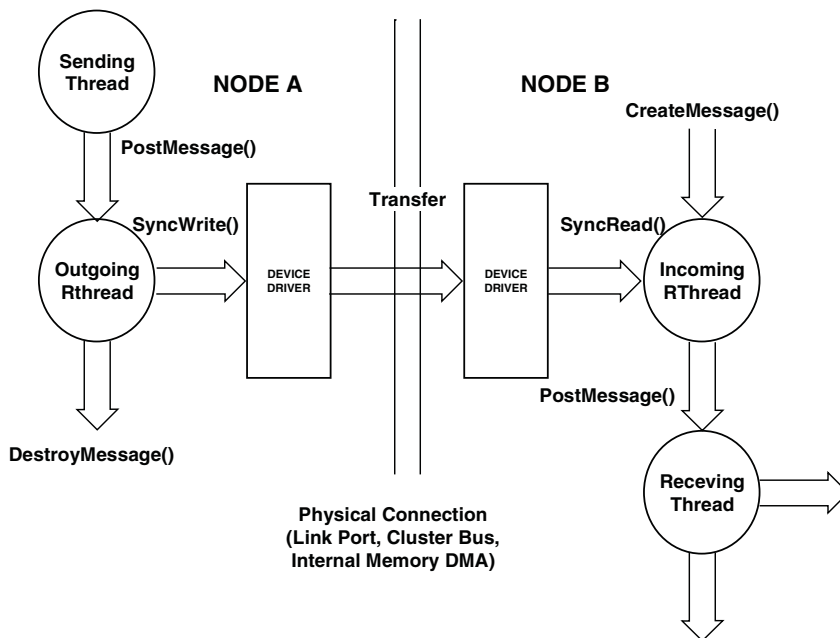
Sending Thread

NODE A

NODE B

CreateMessage()

PostMessage()

Transfer

SyncWrite()

SyncRead()

Outgoing Rthread

DEVICE DRIVER

DEVICE DRIVER

Incoming RThread

PostMessage()

DestroyMessage()

Receving Thread

Physical Connection (Link Port, Cluster Bus, Internal Memory DMA)